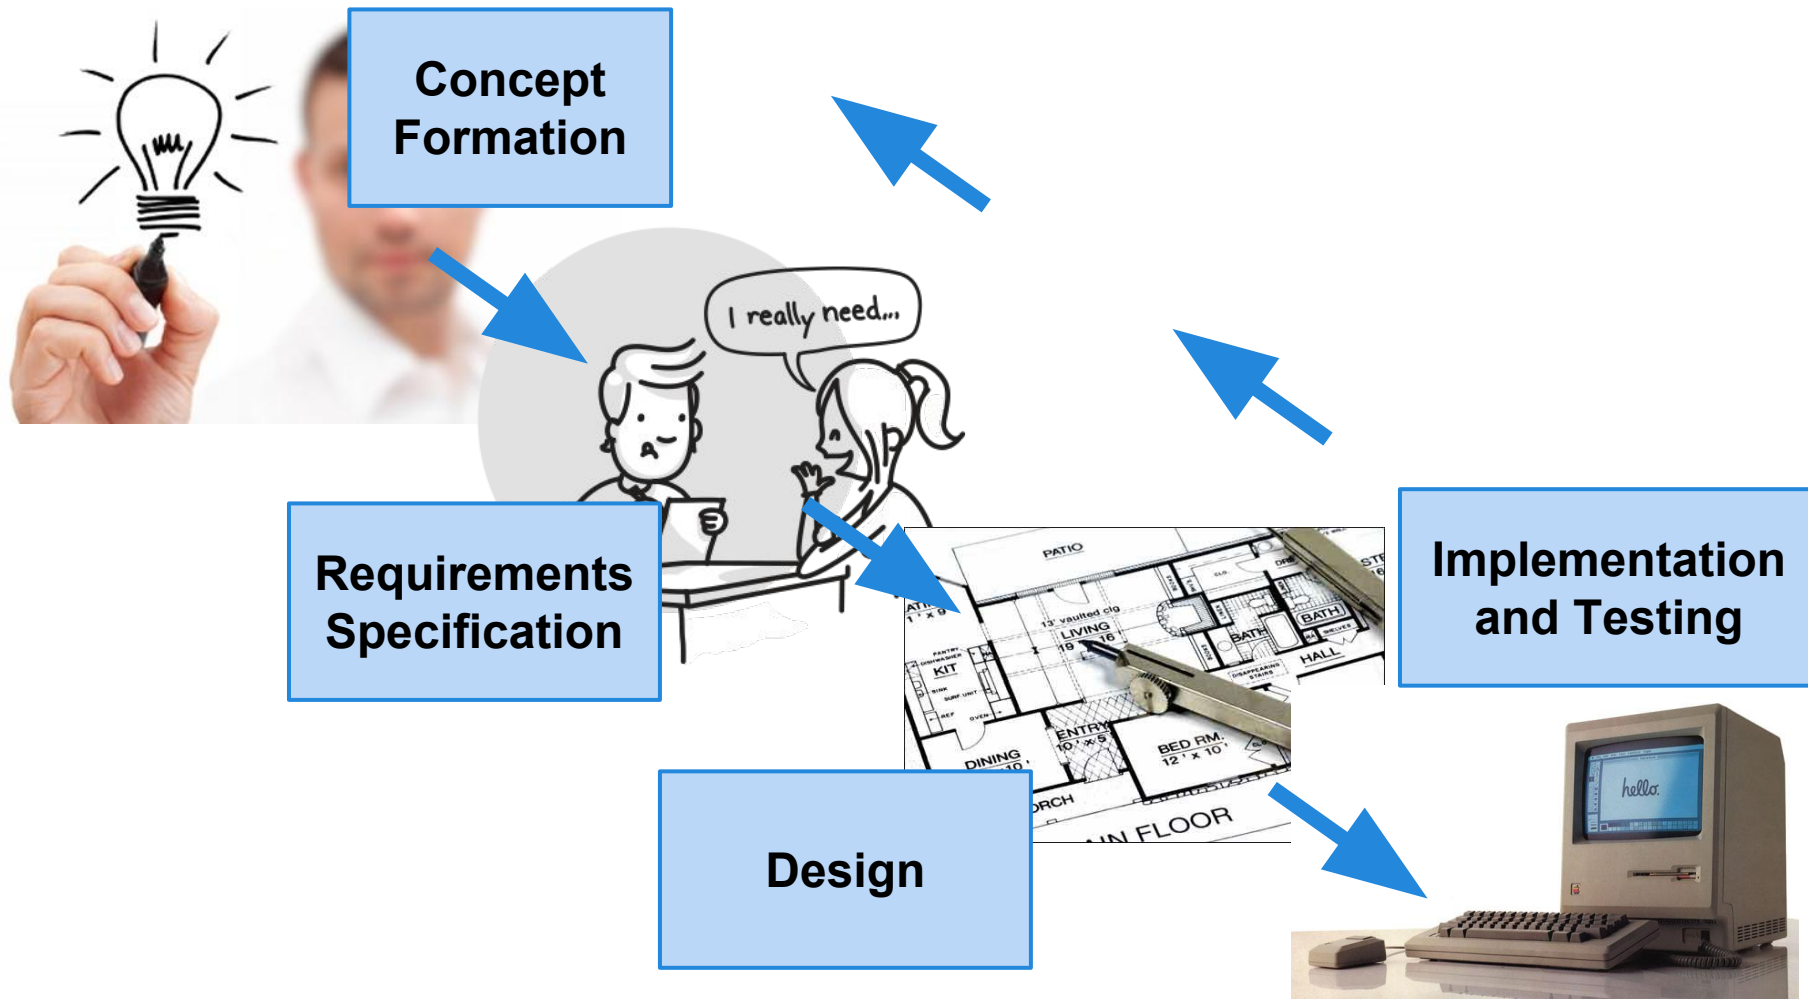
Concept Formation

I really need...

Requirements Specification

PATIO

13' vaulted clg

LIVING

BATH

BATH

HALL

KIT

ENTRY

BED RM. 12' x 10'

DINING

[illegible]RCH

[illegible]N FLOOR

Design

Implementation and Testing

hello